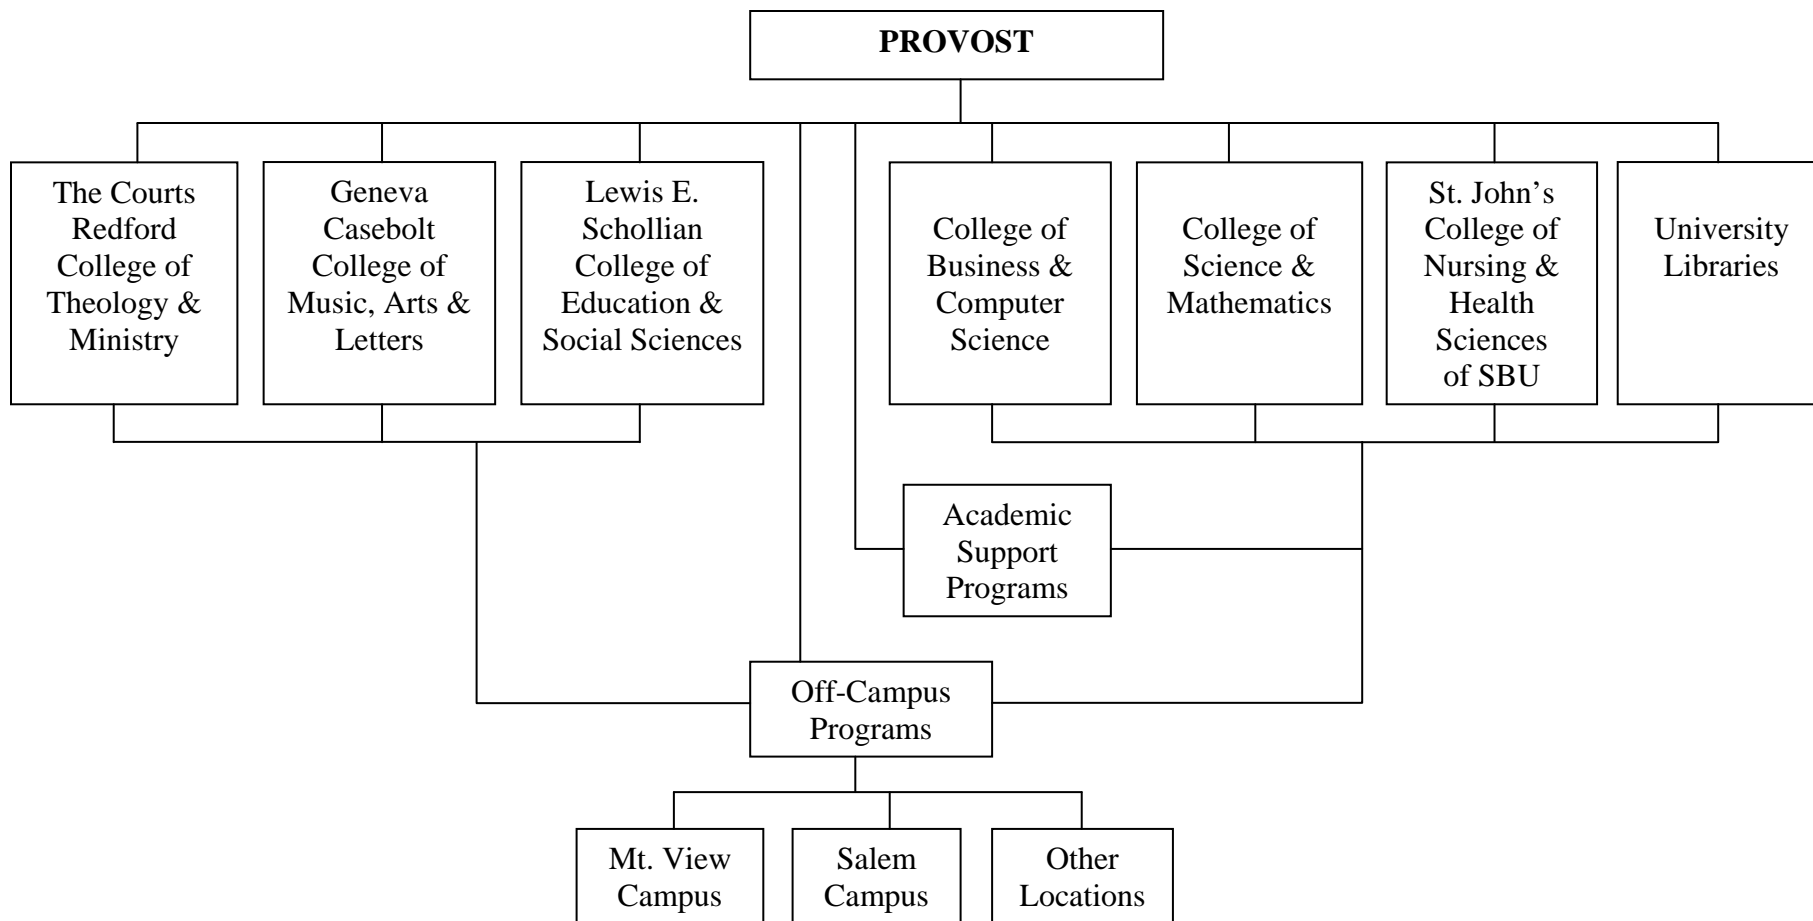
PROVOST

The Courts Redford College of Theology & Ministry

Geneva Casebolt College of Music, Arts & Letters

Lewis E. Schollian College of Education & Social Sciences

College of Business & Computer Science

College of Science & Mathematics

St. John's College of Nursing & Health Sciences of SBU

University Libraries

Academic Support Programs

Off-Campus Programs

Mt. View Campus

Salem Campus

Other Locations